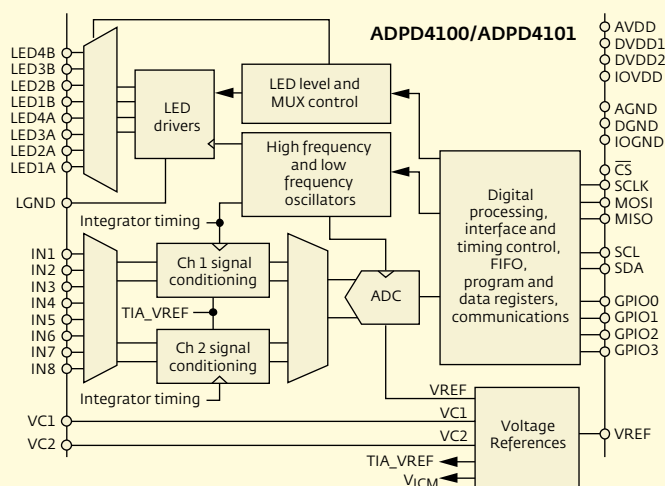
ADPD4100/ADPD4101

LED4B
LED3B
LED2B
LED1B
LED4A
LED3A
LED2A
LED1A

LED drivers

LED level and MUX control

High frequency and low frequency oscillators

AVDD
DVDD1
DVDD2
IOVDD

AGND
DGND
IOGND

$\overline{CS}$
SCLK
MOSI
MISO

SCL
SDA

GPIO0
GPIO1
GPIO2
GPIO3

LGND

Integrator timing

IN1
IN2
IN3
IN4
IN5
IN6
IN7
IN8

Ch 1 signal conditioning

TIA_VREF

Ch 2 signal conditioning

Integrator timing

ADC

Digital processing, interface and timing control, FIFO, program and data registers, communications

VREF
VC1
VC2

VC1
VC2

Voltage References

VREF

TIA_VREF
$V_{ICM}$